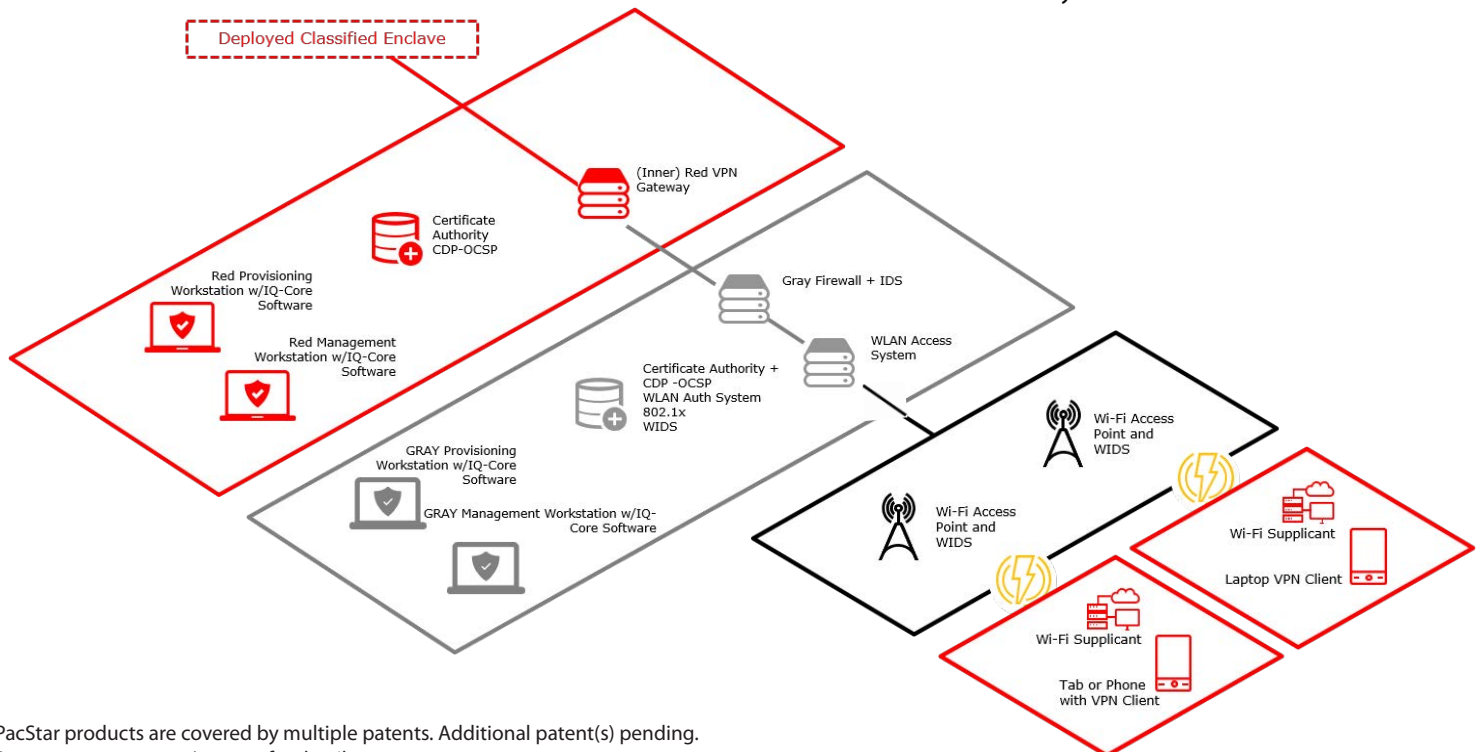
Deployed Classified Enclave

(Inner) Red VPN Gateway

Certificate Authority CDP-OCSP

Red Provisioning Workstation w/IQ-Core Software

Red Management Workstation w/IQ-Core Software

Gray Firewall + IDS

WLAN Access System

Certificate Authority + CDP -OCSP WLAN Auth System 802.1x WIDS

GRAY Provisioning Workstation w/IQ-Core Software

GRAY Management Workstation w/IQ-Core Software

Wi-Fi Access Point and WIDS

Wi-Fi Access Point and WIDS

Wi-Fi Supplicant

Laptop VPN Client

Wi-Fi Supplicant

Tab or Phone with VPN Client

PacStar products are covered by multiple patents. Additional patent(s) pending.